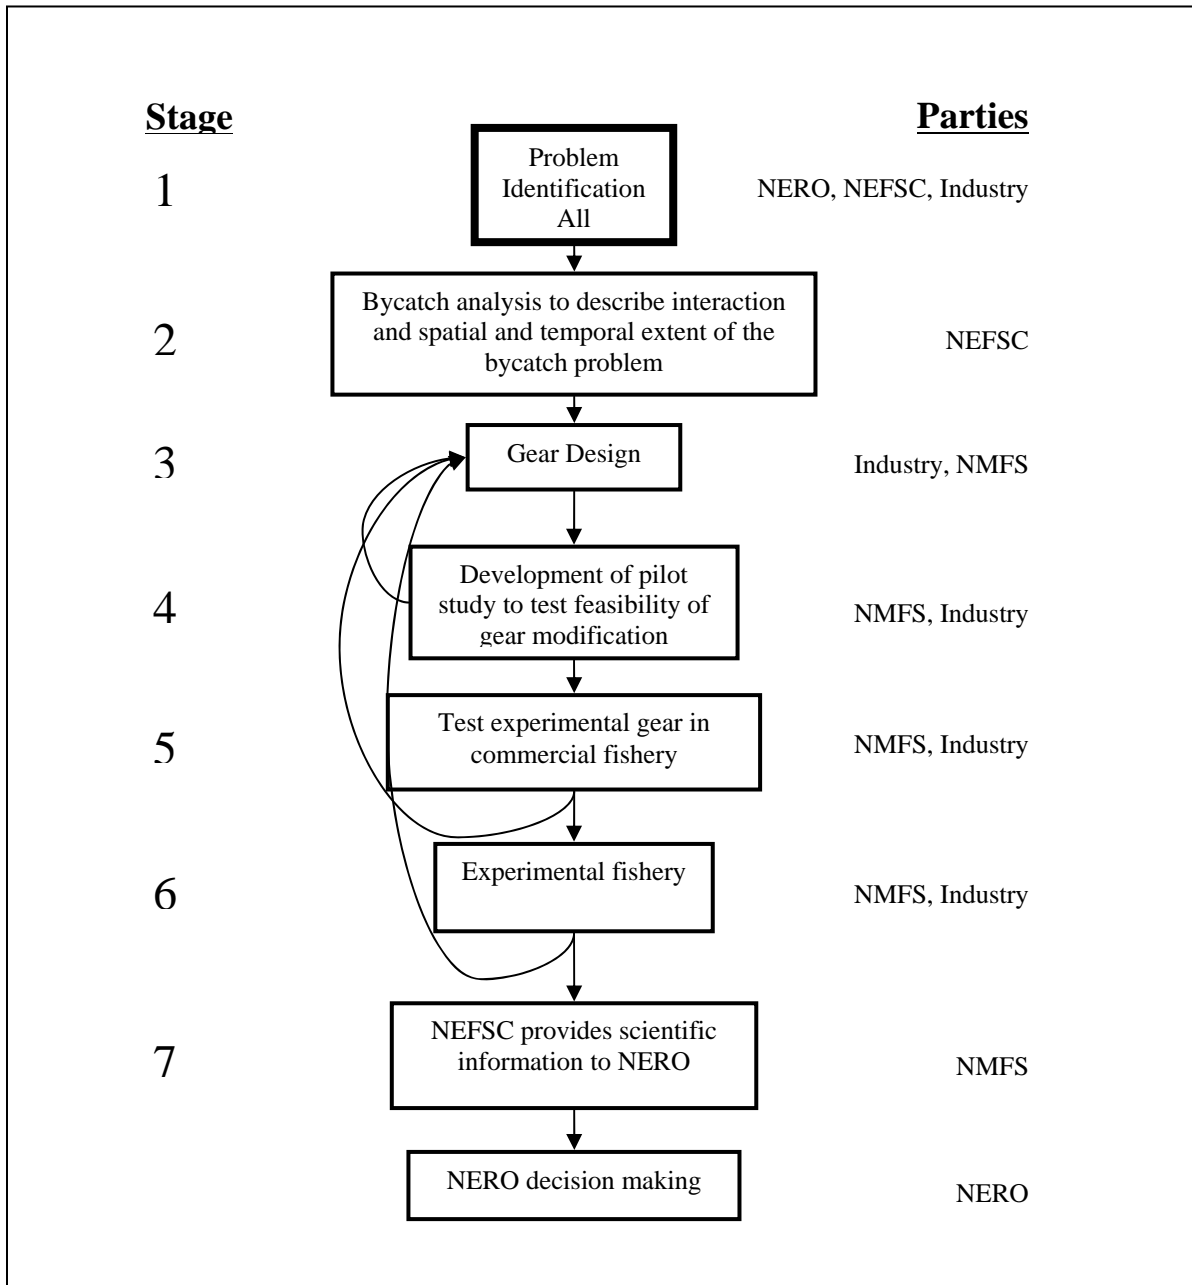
Stage

Parties

1

Problem Identification All

NERO, NEFSC, Industry

2

Bycatch analysis to describe interaction and spatial and temporal extent of the bycatch problem

NEFSC

3

Gear Design

Industry, NMFS

4

Development of pilot study to test feasibility of gear modification

NMFS, Industry

5

Test experimental gear in commercial fishery

NMFS, Industry

6

Experimental fishery

NMFS, Industry

7

NEFSC provides scientific information to NERO

NMFS

NERO decision making

NERO